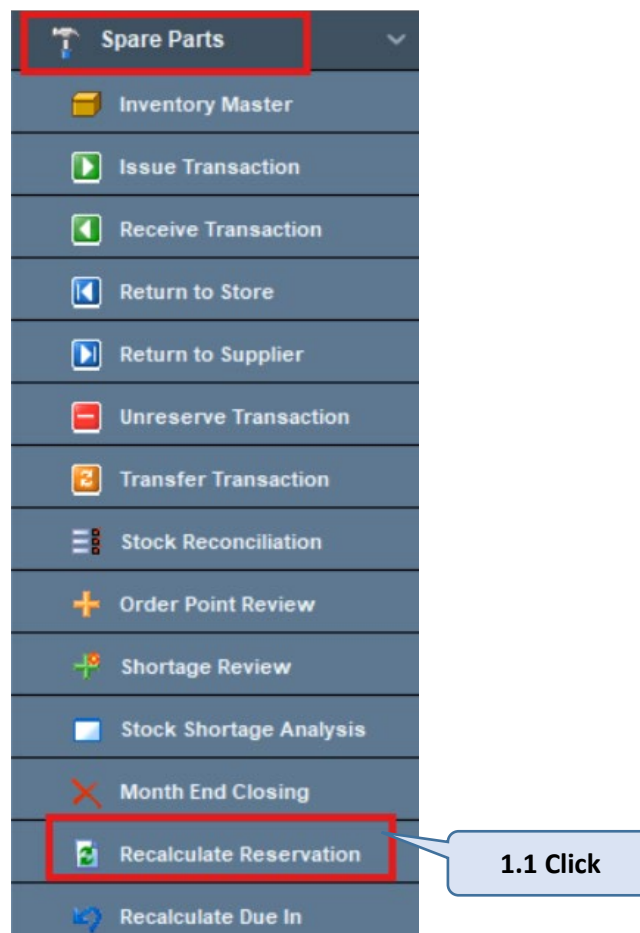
Spare Parts

Inventory Master

Issue Transaction

Receive Transaction

Return to Store

Return to Supplier

Unreserve Transaction

Transfer Transaction

Stock Reconciliation

Order Point Review

Shortage Review

Stock Shortage Analysis

Month End Closing

Recalculate Reservation

1.1 Click

Recalculate Due In